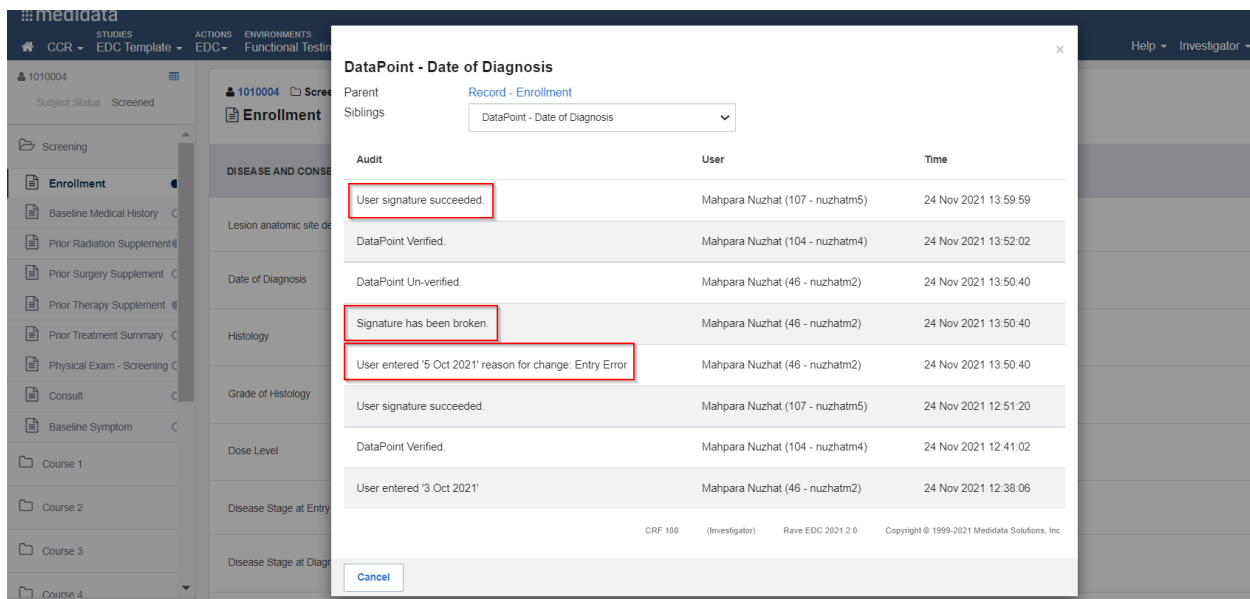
medidata

STUDIES ACTIONS ENVIRONMENTS
CCR EDC Template EDC Functional Testin

Help Investigator

1010004
Subject Status Screened

Screening
Enrollment
Baseline Medical History
Prior Radiation Supplement
Prior Surgery Supplement
Prior Therapy Supplement
Prior Treatment Summary
Physical Exam - Screening
Consult
Baseline Symptom
Course 1
Course 2
Course 3
Course 4

1010004 Scree
Enrollment

DISEASE AND CONSE
Lesion anatomic site de
Date of Diagnosis
Histology
Grade of Histology
Dose Level
Disease Stage at Entry
Disease Stage at Diagr

DataPoint - Date of Diagnosis
Parent Record - Enrollment
Siblings DataPoint - Date of Diagnosis

| Audit | User | Time |
|---|---|---|
| User signature succeeded. | Mahpara Nuzhat (107 - nuzhatm5) | 24 Nov 2021 13:59:59 |
| DataPoint Verified. | Mahpara Nuzhat (104 - nuzhatm4) | 24 Nov 2021 13:52:02 |
| DataPoint Un-verified. | Mahpara Nuzhat (46 - nuzhatm2) | 24 Nov 2021 13:50:40 |
| Signature has been broken. | Mahpara Nuzhat (46 - nuzhatm2) | 24 Nov 2021 13:50:40 |
| User entered '5 Oct 2021' reason for change: Entry Error | Mahpara Nuzhat (46 - nuzhatm2) | 24 Nov 2021 13:50:40 |
| User signature succeeded. | Mahpara Nuzhat (107 - nuzhatm5) | 24 Nov 2021 12:51:20 |
| DataPoint Verified. | Mahpara Nuzhat (104 - nuzhatm4) | 24 Nov 2021 12:41:02 |
| User entered '3 Oct 2021' | Mahpara Nuzhat (46 - nuzhatm2) | 24 Nov 2021 12:38:06 |

CRF 108 (Investigator) Rave EDC 2021.2.0 Copyright © 1999-2021 Medidata Solutions, Inc.

Cancel